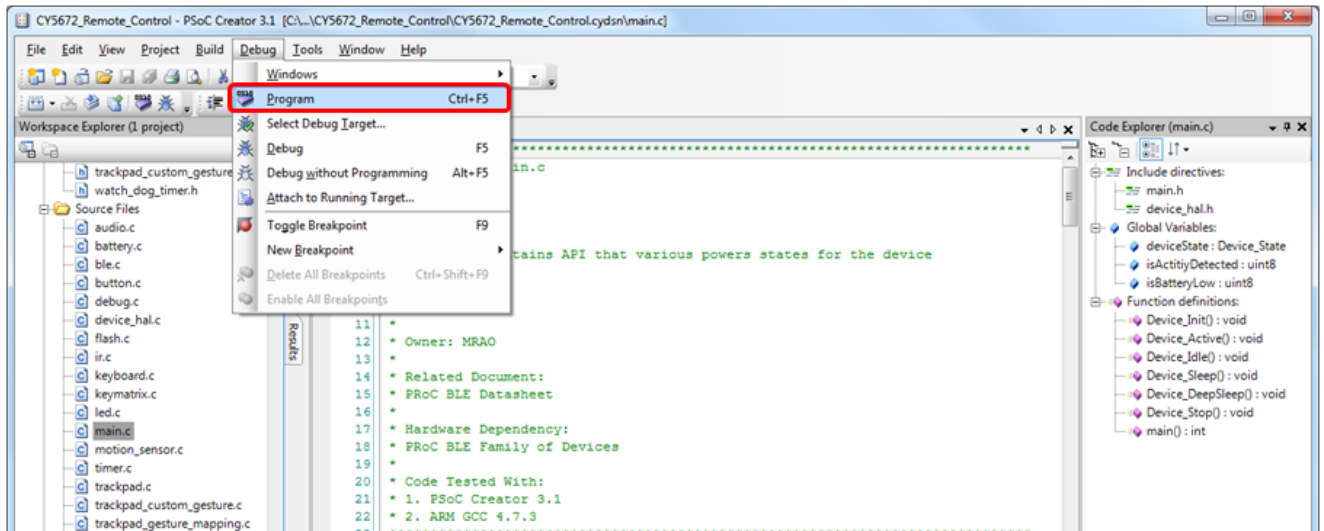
CY5672_Remote_Control - PSoC Creator 3.1 [C:\...\CY5672_Remote_Control\CY5672_Remote_Control.cydsn\main.c]

File Edit View Project Build Debug Tools Window Help

Windows
Program Ctrl+F5
Select Debug Target...
Debug F5
Debug without Programming Alt+F5
Attach to Running Target...
Toggle Breakpoint F9
New Breakpoint
Delete All Breakpoints Ctrl+Shift+F9
Enable All Breakpoints

Workspace Explorer (1 project)

trackpad_custom_gesture
watch_dog_timer.h
Source Files
audio.c
battery.c
ble.c
button.c
debug.c
device_hal.c
flash.c
ir.c
keyboard.c
keymatrix.c
led.c
main.c
motion_sensor.c
timer.c
trackpad.c
trackpad_custom_gesture.c
trackpad_gesture_mapping.c

Results

in.c

tains API that various powers states for the device

11 *
12 * Owner: MRAO
13 *
14 * Related Document:
15 * PRoC BLE Datasheet
16 *
17 * Hardware Dependency:
18 * PRoC BLE Family of Devices
19 *
20 * Code Tested With:
21 * 1. PSoC Creator 3.1
22 * 2. ARM GCC 4.7.3

Code Explorer (main.c)

Include directives:
main.h
device_hal.h
Global Variables:
deviceState : Device_State
isActitiyDetected : uint8
isBatteryLow : uint8
Function definitions:
Device_Init() : void
Device_Active() : void
Device_Idle() : void
Device_Sleep() : void
Device_DeepSleep() : void
Device_Stop() : void
main() : int